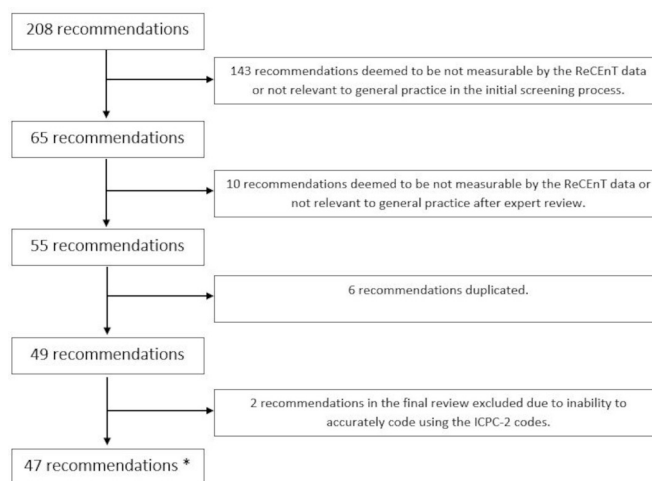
208 recommendations

143 recommendations deemed to be not measurable by the ReCEnT data or not relevant to general practice in the initial screening process.

65 recommendations

10 recommendations deemed to be not measurable by the ReCEnT data or not relevant to general practice after expert review.

55 recommendations

6 recommendations duplicated.

49 recommendations

2 recommendations in the final review excluded due to inability to accurately code using the ICPC-2 codes.

47 recommendations *